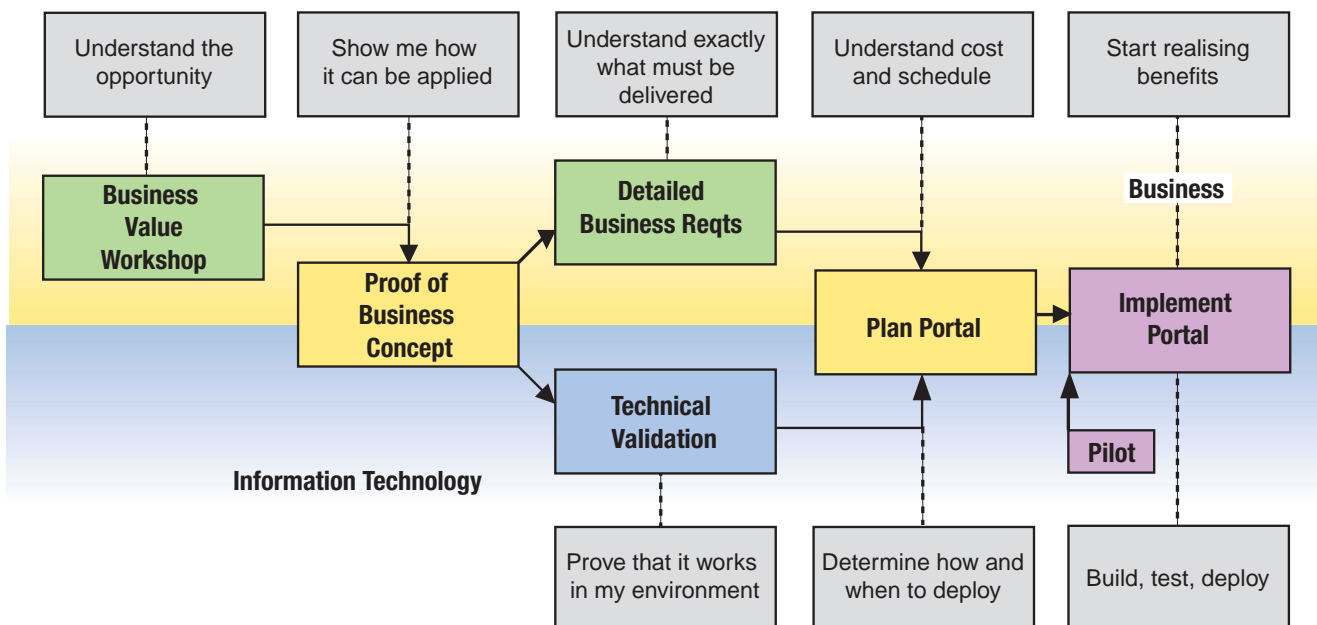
Understand the opportunity

Show me how it can be applied

Understand exactly what must be delivered

Understand cost and schedule

Start realising benefits

Business Value Workshop

Detailed Business Reqts

Business

Proof of Business Concept

Plan Portal

Implement Portal

Technical Validation

Pilot

Information Technology

Prove that it works in my environment

Determine how and when to deploy

Build, test, deploy